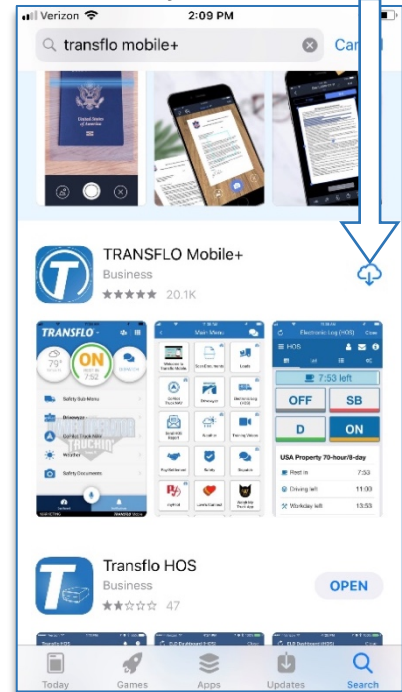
Verizon 2:09 PM

transflo mobile+

Car

TRANSFLO Mobile+

Business

★★★★★ 20.1K

TRANSFLO

ON

Main Menu

Electronic Log (HOS)

HOS

7:53 left

OFF

SB

D

ON

USA Property 70-hour/8-day

Rest in 7:53

Driving left 11:00

Workday left 13:53

Transflo HOS

Business

★★☆☆☆ 47

OPEN

Today Games Apps Updates Search